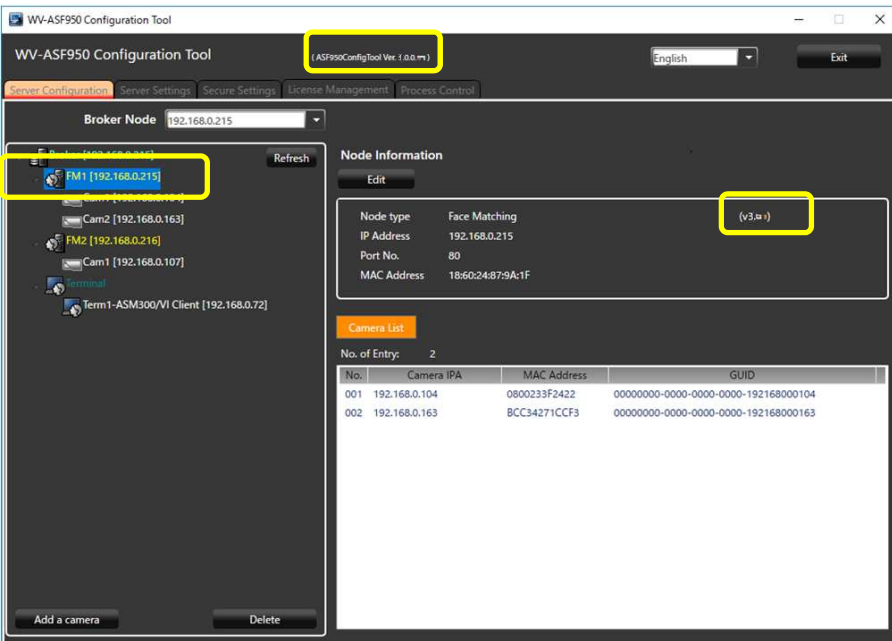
WV-ASF950 Configuration Tool

WV-ASF950 Configuration Tool

( ASF950ConfigTool Ver. 1.0.0.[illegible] )

English

Exit

Server Configuration | Server Settings | Secure Settings | License Management | Process Control

Broker Node 192.168.0.215

Broker [192.168.0.215]

Refresh

FM1 [192.168.0.215]

Cam1 [192.168.0.104]

Cam2 [192.168.0.163]

FM2 [192.168.0.216]

Cam1 [192.168.0.107]

Terminal

Term1-ASM300/VI Client [192.168.0.72]

Add a camera

Delete

Node Information

Edit

Node type Face Matching (v3.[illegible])

IP Address 192.168.0.215

Port No. 80

MAC Address 18:60:24:87:9A:1F

Camera List

No. of Entry: 2

| No. | Camera IPA | MAC Address | GUID |
|---|---|---|---|
| 001 | 192.168.0.104 | 0800233F2422 | 00000000-0000-0000-0000-192168000104 |
| 002 | 192.168.0.163 | BCC34271CCF3 | 00000000-0000-0000-0000-192168000163 |